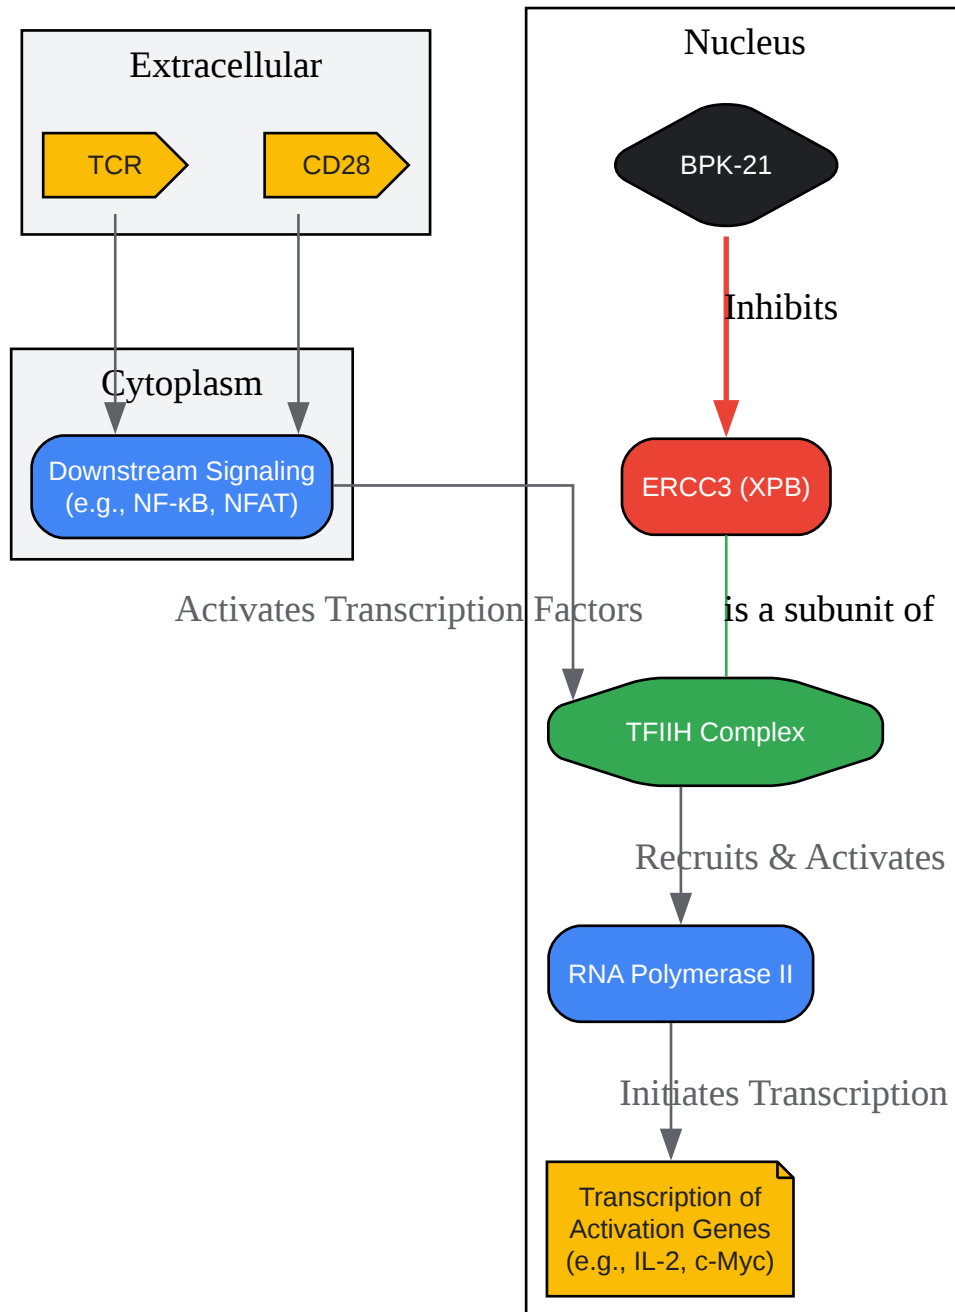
Extracellular

TCR

CD28

Cytoplasm

Downstream Signaling (e.g., NF-κB, NFAT)

Activates Transcription Factors

Nucleus

BPK-21

Inhibits

ERCC3 (XPB)

is a subunit of

TFIIH Complex

Recruits & Activates

RNA Polymerase II

Initiates Transcription

Transcription of Activation Genes (e.g., IL-2, c-Myc)